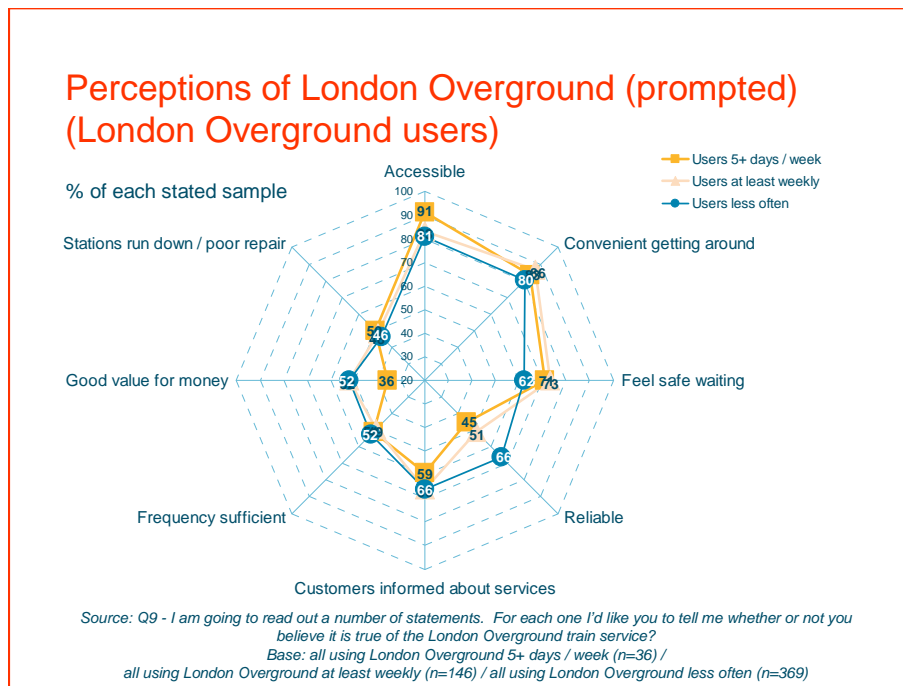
Perceptions of London Overground (prompted) (London Overground users)

% of each stated sample

Users 5+ days / week
Users at least weekly
Users less often

Accessible
100
90
80
70
60
50
40
30
20
91
81

Convenient getting around
86
80

Feel safe waiting
74
73
62

Reliable
66
51
45

Customers informed about services
59
66

Frequency sufficient
52

Good value for money
52
36

Stations run down / poor repair
5
46

Source: Q9 - I am going to read out a number of statements. For each one I'd like you to tell me whether or not you believe it is true of the London Overground train service?
Base: all using London Overground 5+ days / week (n=36) / all using London Overground at least weekly (n=146) / all using London Overground less often (n=369)